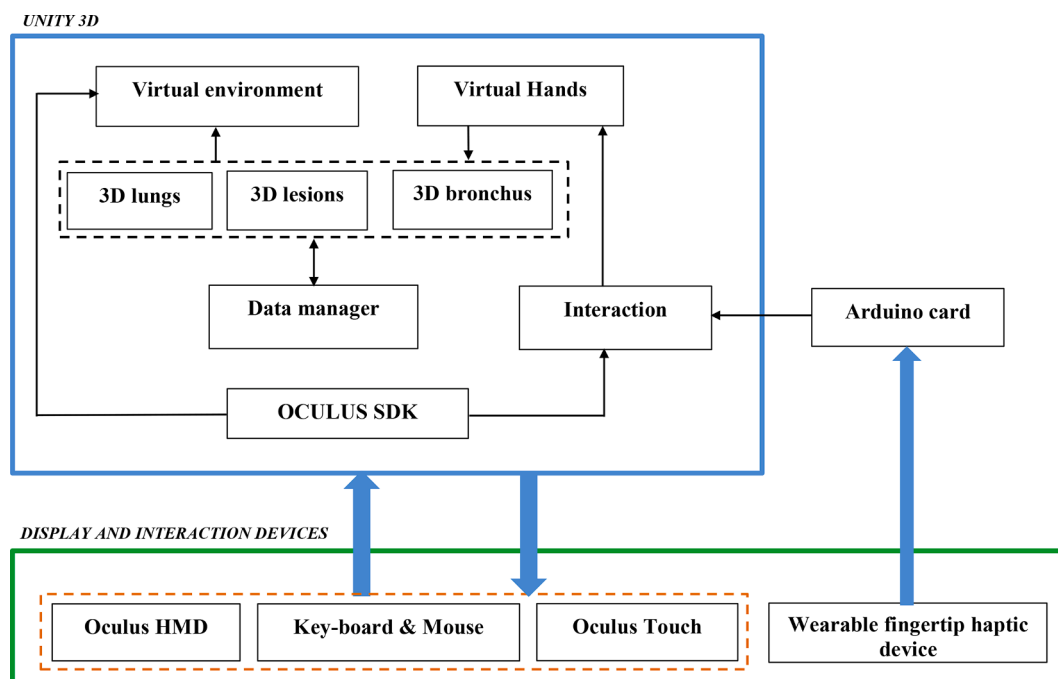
UNITY 3D

Virtual environment

Virtual Hands

3D lungs

3D lesions

3D bronchus

Data manager

Interaction

Arduino card

OCULUS SDK

DISPLAY AND INTERACTION DEVICES

Oculus HMD

Key-board & Mouse

Oculus Touch

Wearable fingertip haptic device